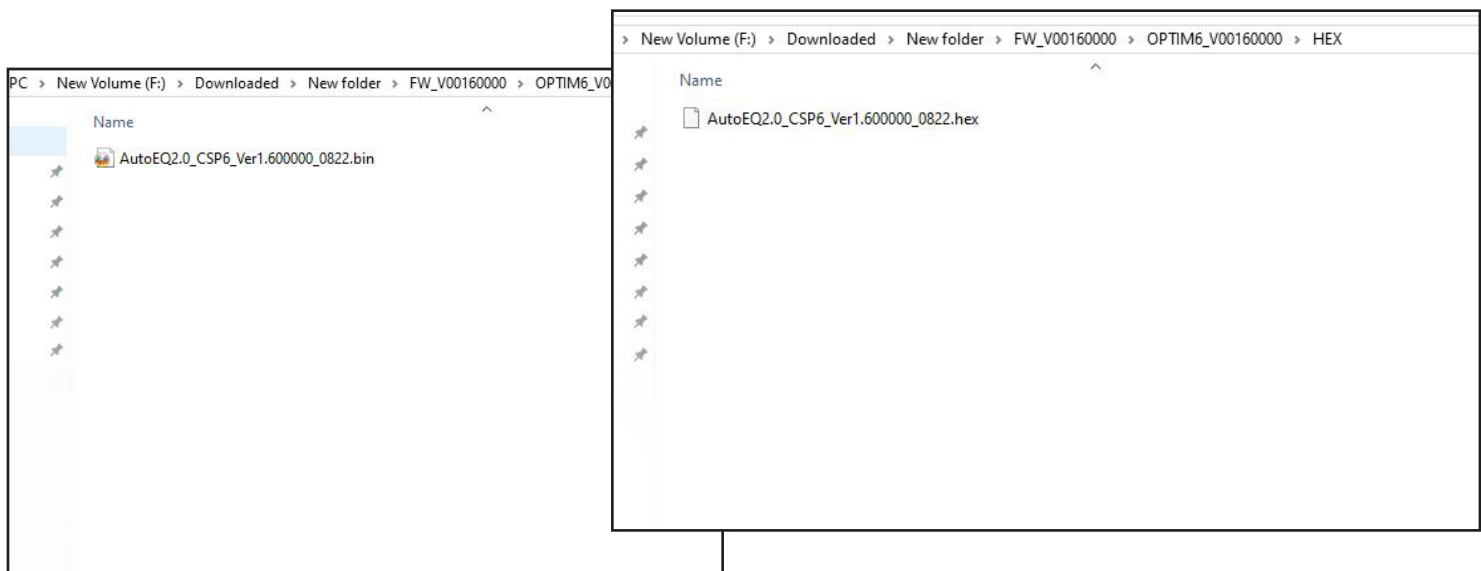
PC › New Volume (F:) › Downloaded › New folder › FW_V00160000 › OPTIM6_V0

Name

AutoEQ2.0_CSP6_Ver1.600000_0822.bin

› New Volume (F:) › Downloaded › New folder › FW_V00160000 › OPTIM6_V00160000 › HEX

Name

AutoEQ2.0_CSP6_Ver1.600000_0822.hex